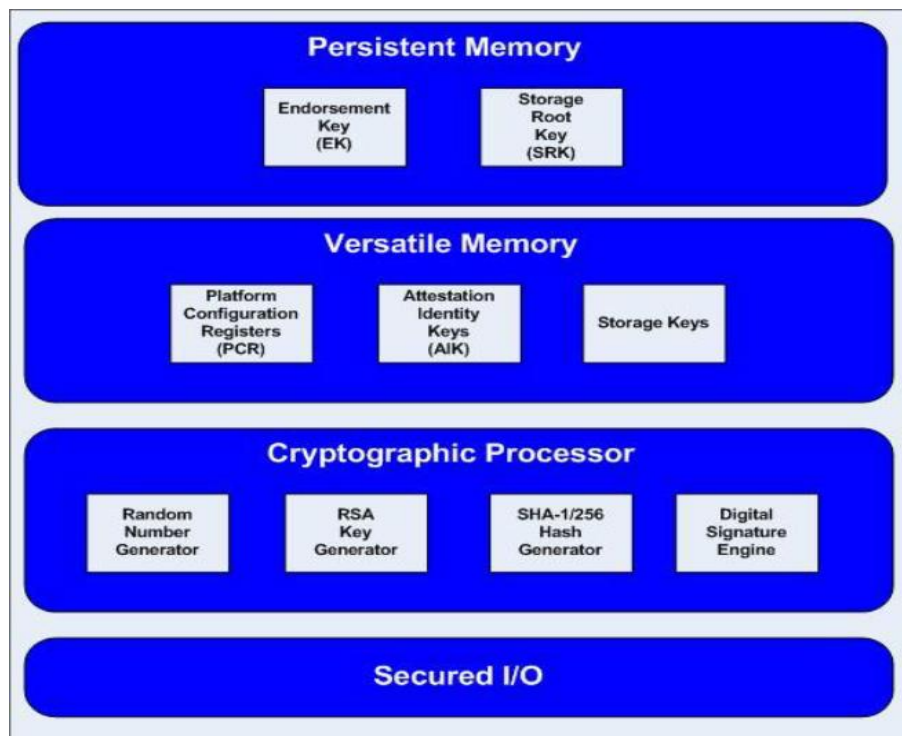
Persistent Memory

Endorsement Key (EK)

Storage Root Key (SRK)

Versatile Memory

Platform Configuration Registers (PCR)

Attestation Identity Keys (AIK)

Storage Keys

Cryptographic Processor

Random Number Generator

RSA Key Generator

SHA-1/256 Hash Generator

Digital Signature Engine

Secured I/O